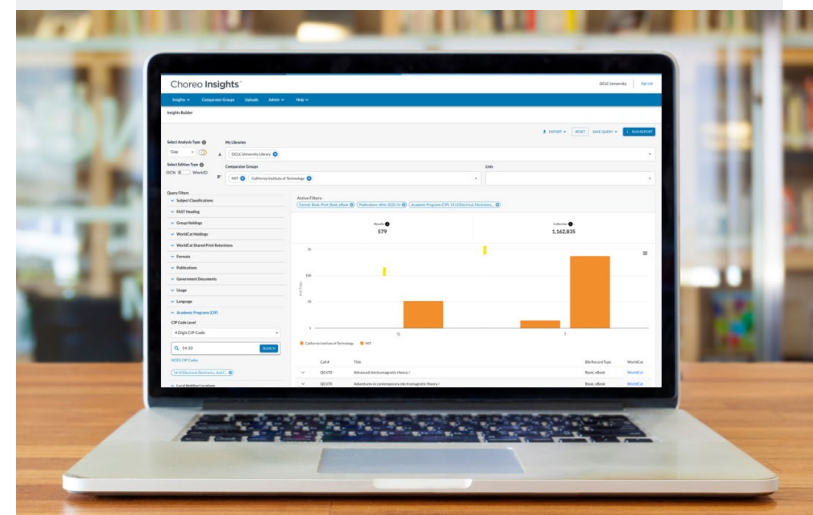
Choreo Insights™

OCLC University　Sign out

Insights ▾　Comparison Groups　Uploads　Admin ▾　Help ▾

Insights Builder

EXPORT ▾　RESET　SAVE QUERY ▾　RUN REPORT

Select Analysis Type
Gap
My Libraries
OCLC University Library

Select Edition Type
OCN　WorkID
Comparison Groups
MIT　California Institute of Technology
OMs

Query Filters
Subject Classifications
FAST Heading
Group Holdings
WorldCat Holdings
WorldCat Shared Print Retentions
Formats
Publications
Government Documents
Usage
Language
Academic Programs (CIP)
CIP Code Level
4 Digit CIP Code
14.10　SEARCH
NCES CIP Codes
14.10 Electrical, Electronics, And C...
Local Holdings Locations

Active Filters
Format: Book, Print (Book, eBook)　Publication: After 2020-01　Academic Program (CIP): 14.10 (Electrical, Electronics...

Records
579
Collection
1,162,835

California Institute of Technology　MIT

| | Call # | Title | BibRecord Type | WorldCat |
|---|---|---|---|---|
| | QC670 | Advanced electromagnetic theory / | Book, eBook | WorldCat |
| | QC670 | Adventures in contemporary electromagnetic theory / | Book, eBook | WorldCat |